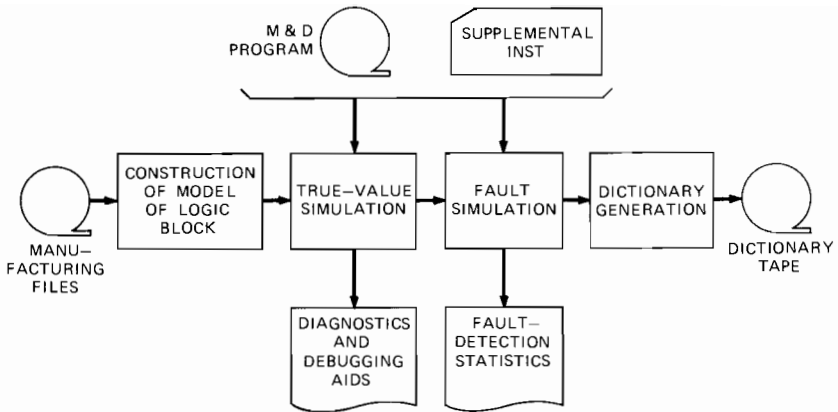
M & D PROGRAM

SUPPLEMENTAL INST

MANUFACTURING FILES

CONSTRUCTION OF MODEL OF LOGIC BLOCK

TRUE-VALUE SIMULATION

FAULT SIMULATION

DICTIONARY GENERATION

DICTIONARY TAPE

DIAGNOSTICS AND DEBUGGING AIDS

FAULT-DETECTION STATISTICS